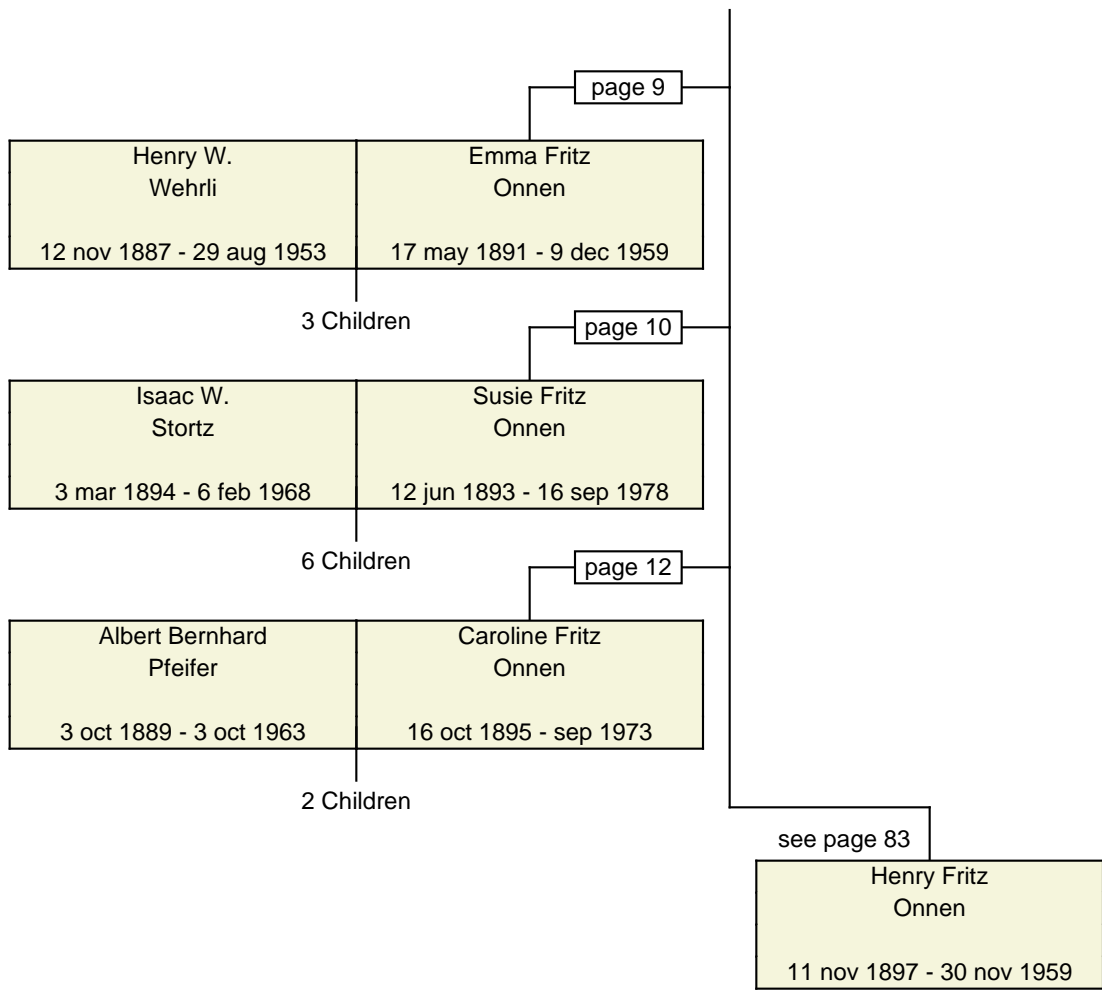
page 9

Henry W.
Wehrli

12 nov 1887 - 29 aug 1953

Emma Fritz
Onnen

17 may 1891 - 9 dec 1959

3 Children

page 10

Isaac W.
Stortz

3 mar 1894 - 6 feb 1968

Susie Fritz
Onnen

12 jun 1893 - 16 sep 1978

6 Children

page 12

Albert Bernhard
Pfeifer

3 oct 1889 - 3 oct 1963

Caroline Fritz
Onnen

16 oct 1895 - sep 1973

2 Children

see page 83

Henry Fritz
Onnen

11 nov 1897 - 30 nov 1959